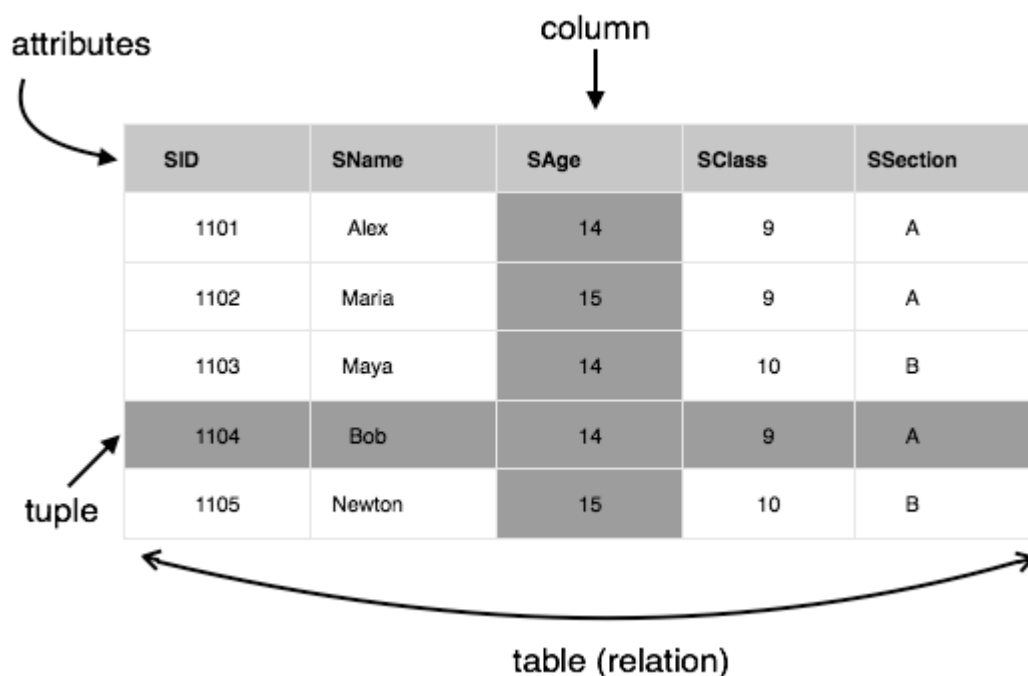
attributes

column

| SID | SName | SAge | SClass | SSection |
|---|---|---|---|---|
| 1101 | Alex | 14 | 9 | A |
| 1102 | Maria | 15 | 9 | A |
| 1103 | Maya | 14 | 10 | B |
| 1104 | Bob | 14 | 9 | A |
| 1105 | Newton | 15 | 10 | B |

tuple

table (relation)